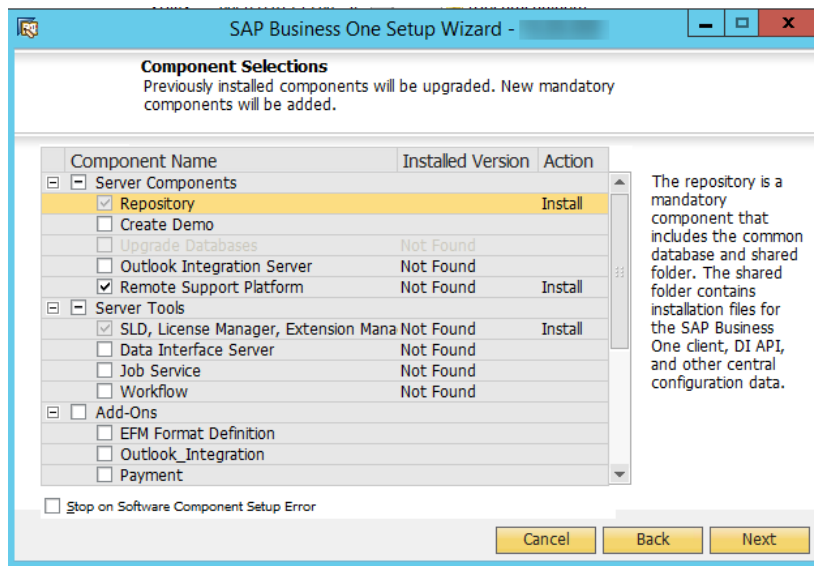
SAP Business One Setup Wizard - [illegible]

Component Selections
Previously installed components will be upgraded. New mandatory components will be added.

| Component Name | Installed Version | Action |
|---|---|---|
| Server Components | | |
| Repository | | Install |
| Create Demo | | |
| Upgrade Databases | Not Found | |
| Outlook Integration Server | Not Found | |
| Remote Support Platform | Not Found | Install |
| Server Tools | | |
| SLD, License Manager, Extension Mana | Not Found | Install |
| Data Interface Server | Not Found | |
| Job Service | Not Found | |
| Workflow | Not Found | |
| Add-Ons | | |
| EFM Format Definition | | |
| Outlook_Integration | | |
| Payment | | |

The repository is a mandatory component that includes the common database and shared folder. The shared folder contains installation files for the SAP Business One client, DI API, and other central configuration data.

Stop on Software Component Setup Error

Cancel Back Next